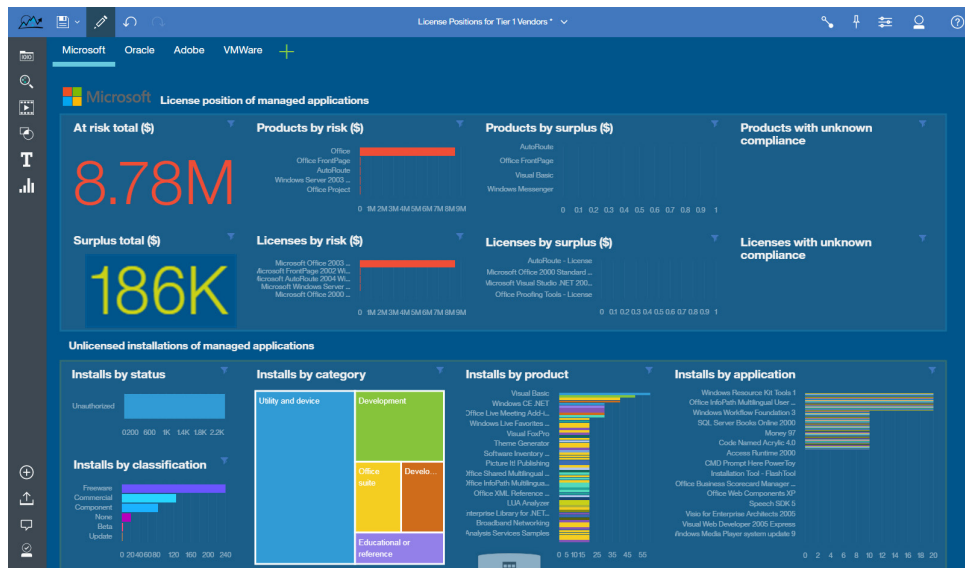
License Positions for Tier 1 Vendors *

Microsoft Oracle Adobe VMWare +

Microsoft License position of managed applications

At risk total ($)

8.78M

Products by risk ($)

Office
Office FrontPage
AutoRoute
Windows Server 2003 ...
Office Project

0 1M 2M 3M 4M 5M 6M 7M 8M 9M

Products by surplus ($)

AutoRoute
Office FrontPage
Visual Basic
Windows Messenger

0 0.1 0.2 0.3 0.4 0.5 0.6 0.7 0.8 0.9 1

Products with unknown compliance

Surplus total ($)

186K

Licenses by risk ($)

Microsoft Office 2003 ...
Microsoft FrontPage 2002 Wi...
Microsoft AutoRoute 2004 W...
Microsoft Windows Server ...
Microsoft Office 2000 ...

0 1M 2M 3M 4M 5M 6M 7M 8M 9M

Licenses by surplus ($)

AutoRoute - License
Microsoft Office 2000 Standard ...
Microsoft Visual Studio .NET 200...
Office Proofing Tools - License

0 0.1 0.2 0.3 0.4 0.5 0.6 0.7 0.8 0.9 1

Licenses with unknown compliance

Unlicensed installations of managed applications

Installs by status

Unauthorized

0 200 600 1K 1.4K 1.8K 2.2K

Installs by classification

Freeware
Commercial
Component
None
Beta
Update

0 20 40 60 80 120 160 200 240

Installs by category

Utility and device
Development
Office suite
Develo...
Educational or reference

Installs by product

Visual Basic
Windows CE .NET
Office Live Meeting Add-i...
Windows Live Favorites ...
Visual FoxPro
Theme Generator
Software Inventory ...
Picture It! Publishing
Office Shared Multilingual ...
Office InfoPath Multilingua...
Office XML Reference ...
LUA Analyzer
Enterprise Library for .NET...
Broadband Networking
Analysis Services Samples

0 5 10 15 25 35 45 55

Installs by application

Windows Resource Kit Tools 1
Office InfoPath Multilingual User ...
Windows Workflow Foundation 3
SQL Server Books Online 2000
Money 97
Code Named Acrylic 4.0
Access Runtime 2000
CMD Prompt Here PowerToy
Installation Tool - FlashTool
Office Business Scorecard Manager ...
Office Web Components XP
Speech SDK 5
Visio for Enterprise Architects 2005
Visual Web Developer 2005 Express
Windows Media Player system update 9

0 2 4 6 8 10 12 14 16 18 20